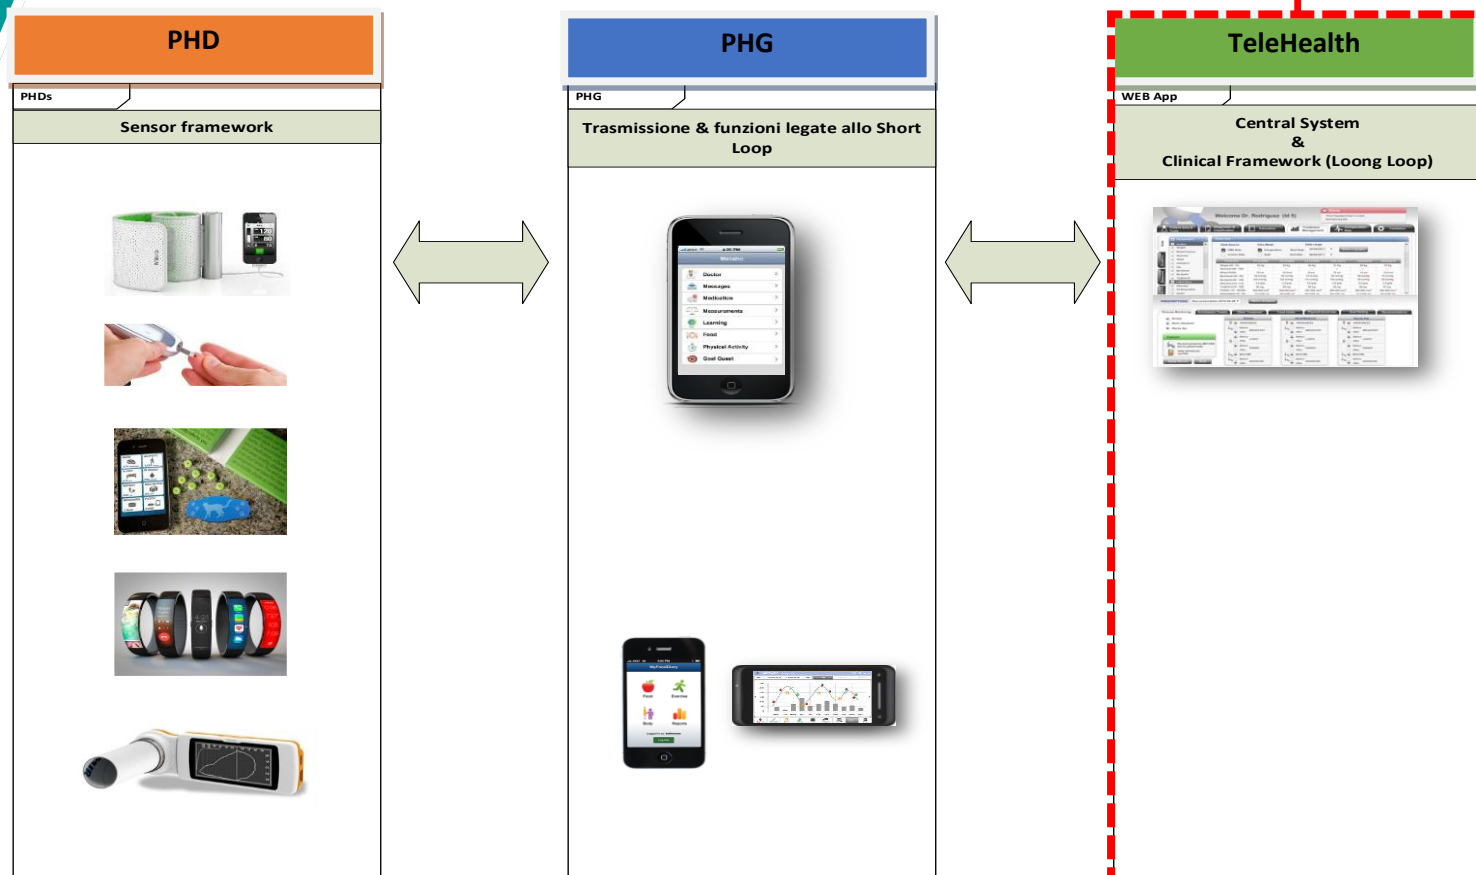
PHD

PHDs

Sensor framework

PHG

PHG

Trasmissione & funzioni legate allo Short Loop

Doctor
Messages
Medicatios
Measurements
Learning
Food
Physical Activity
Goal Quest

TeleHealth

WEB App

Central System
&
Clinical Framework (Loong Loop)

Welcome Dr. Rodriguez